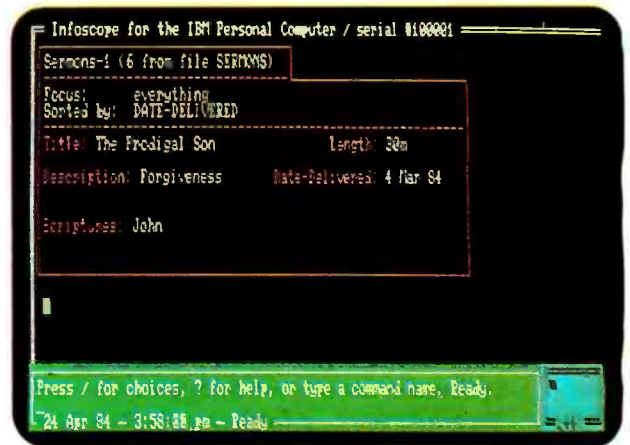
Infoscope for the IBM Personal Computer / serial #100001

Sermons-1 (6 from file SERMONS)

Focus: everything
Sorted by: DATE-DELIVERED

Title: The Prodigal Son    Length: 30m

Description: Forgiveness    Date-Delivered: 4 Mar 84

Scriptures: John

Press / for choices, ? for help, or type a command name, Ready.
24 Apr 84 - 3:58:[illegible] pm - Ready